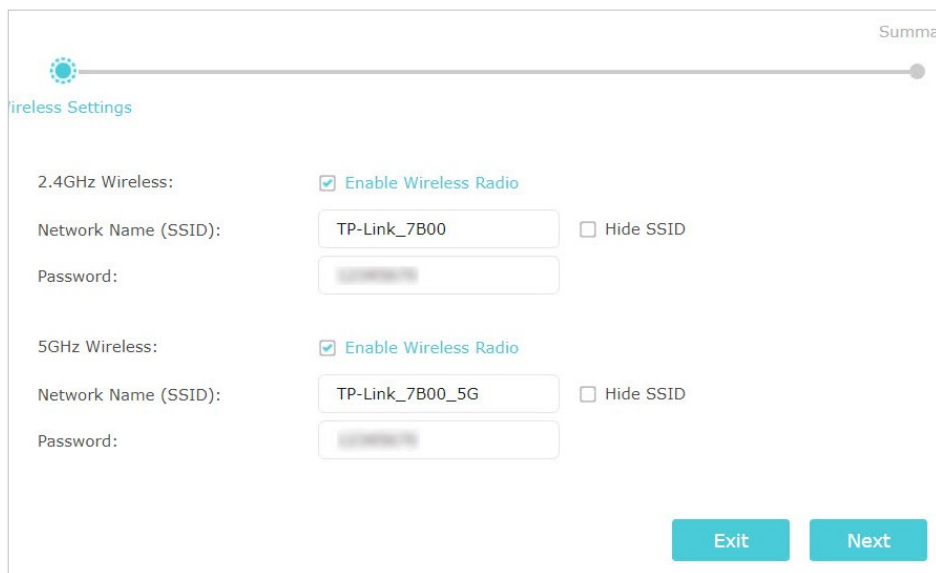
Summa

ireless Settings

2.4GHz Wireless: Enable Wireless Radio

Network Name (SSID): TP-Link_7B00 Hide SSID

Password: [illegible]

5GHz Wireless: Enable Wireless Radio

Network Name (SSID): TP-Link_7B00_5G Hide SSID

Password: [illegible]

Exit

Next